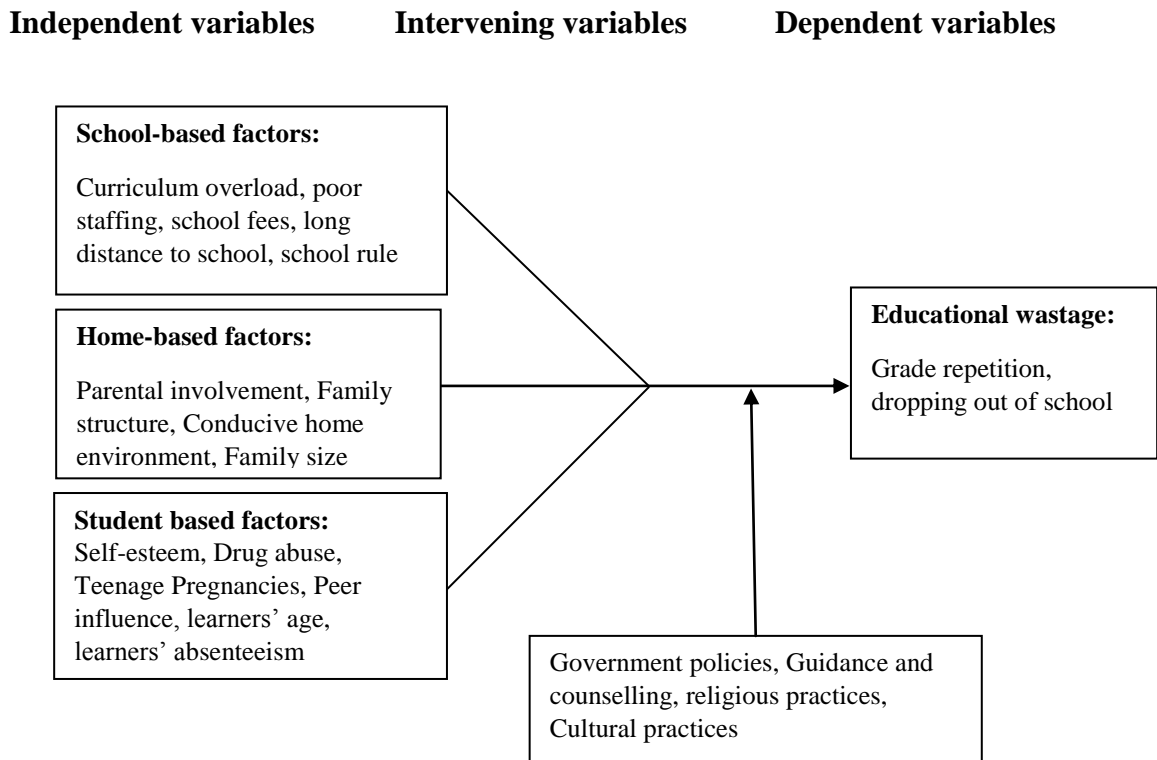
Independent variables Intervening variables Dependent variables

School-based factors:

Curriculum overload, poor staffing, school fees, long distance to school, school rule

Home-based factors:

Parental involvement, Family structure, Conducive home environment, Family size

Student based factors:
Self-esteem, Drug abuse, Teenage Pregnancies, Peer influence, learners' age, learners' absenteeism

Educational wastage:

Grade repetition, dropping out of school

Government policies, Guidance and counselling, religious practices, Cultural practices